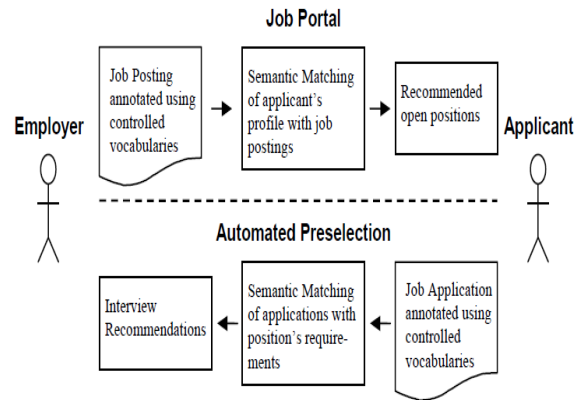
Job Portal

Employer

Job Posting annotated using controlled vocabularies

Semantic Matching of applicant's profile with job postings

Recommended open positions

Applicant

Automated Preselection

Interview Recommendations

Semantic Matching of applications with position's requirements

Job Application annotated using controlled vocabularies